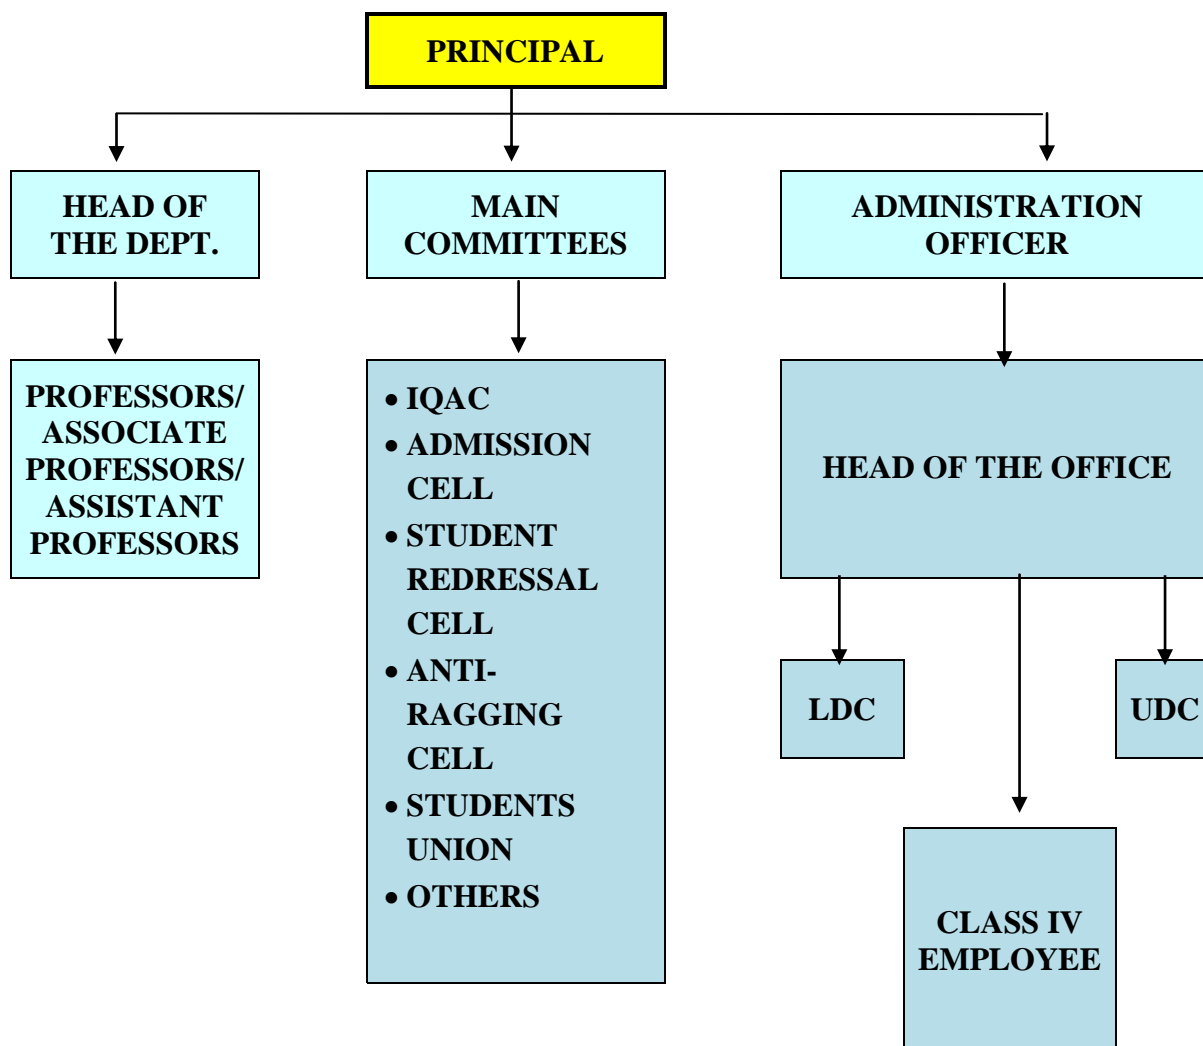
PRINCIPAL

HEAD OF THE DEPT.

MAIN COMMITTEES

ADMINISTRATION OFFICER

PROFESSORS/ ASSOCIATE PROFESSORS/ ASSISTANT PROFESSORS

- IQAC
- ADMISSION CELL
- STUDENT REDRESSAL CELL
- ANTI-RAGGING CELL
- STUDENTS UNION
- OTHERS

HEAD OF THE OFFICE

LDC

UDC

CLASS IV EMPLOYEE